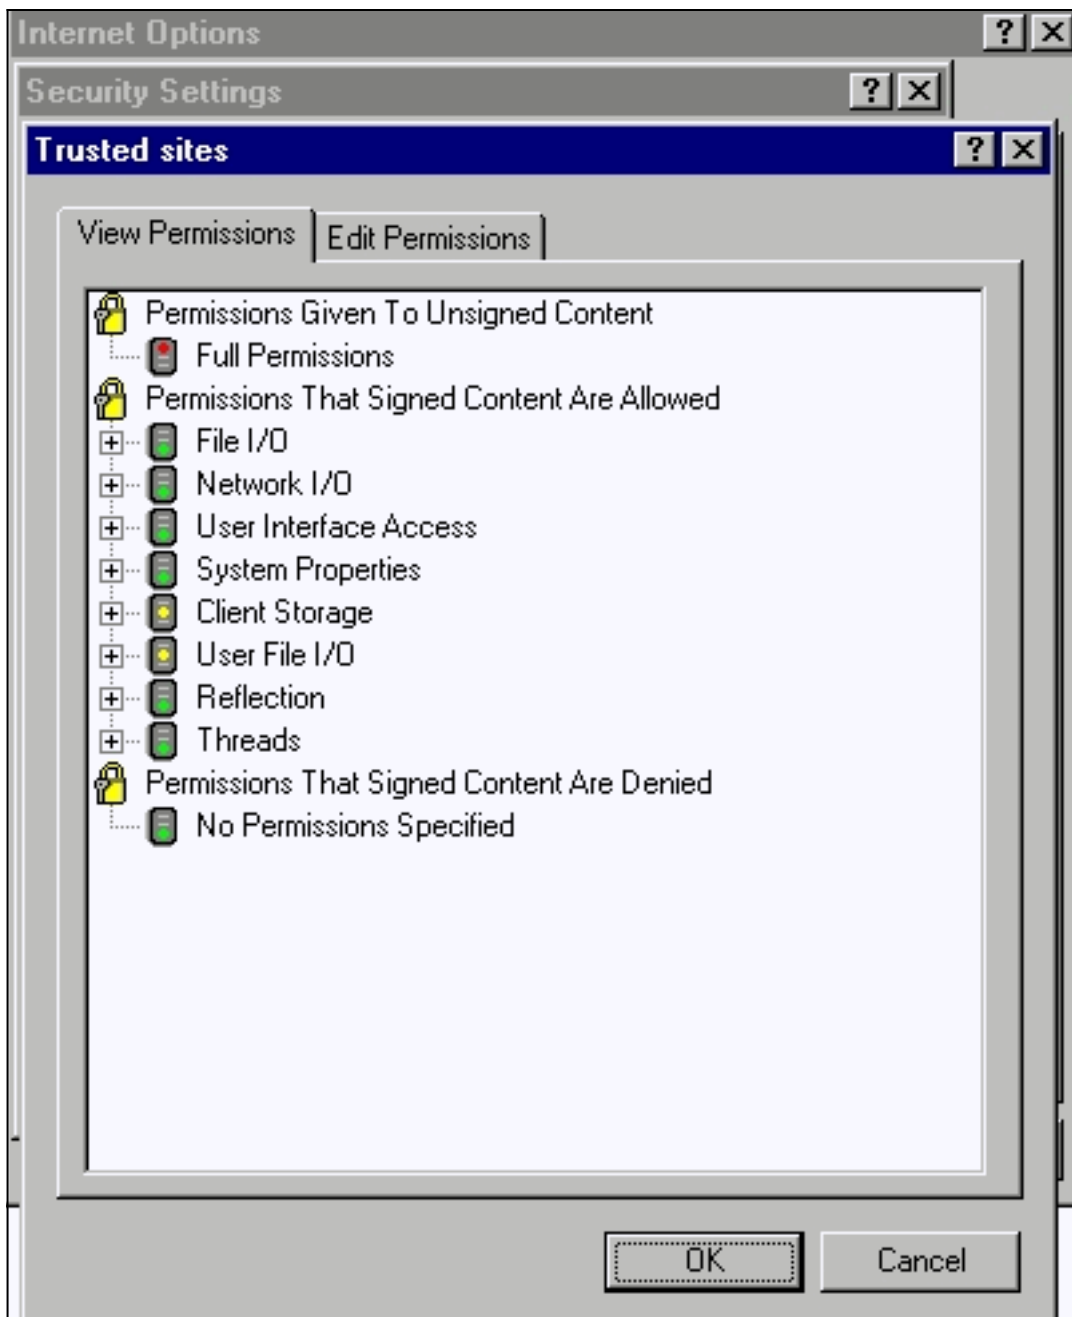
Internet Options ? ×

Security Settings ? ×

Trusted sites ? ×

View Permissions | Edit Permissions

Permissions Given To Unsigned Content
Full Permissions
Permissions That Signed Content Are Allowed
File I/O
Network I/O
User Interface Access
System Properties
Client Storage
User File I/O
Reflection
Threads
Permissions That Signed Content Are Denied
No Permissions Specified

OK | Cancel